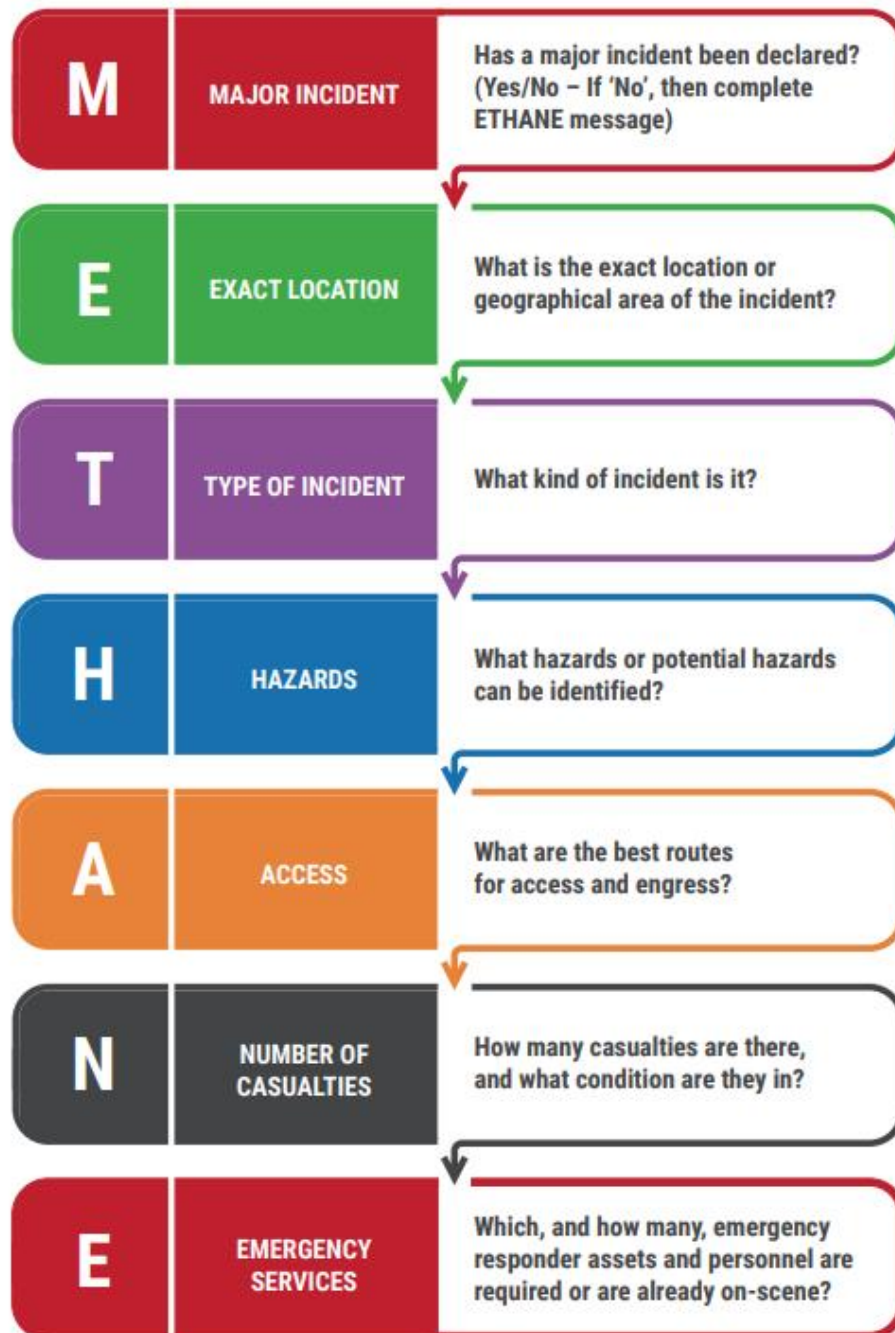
M

MAJOR INCIDENT

Has a major incident been declared? (Yes/No – If 'No', then complete ETHANE message)

E

EXACT LOCATION

What is the exact location or geographical area of the incident?

T

TYPE OF INCIDENT

What kind of incident is it?

H

HAZARDS

What hazards or potential hazards can be identified?

A

ACCESS

What are the best routes for access and engress?

N

NUMBER OF CASUALTIES

How many casualties are there, and what condition are they in?

E

EMERGENCY SERVICES

Which, and how many, emergency responder assets and personnel are required or are already on-scene?